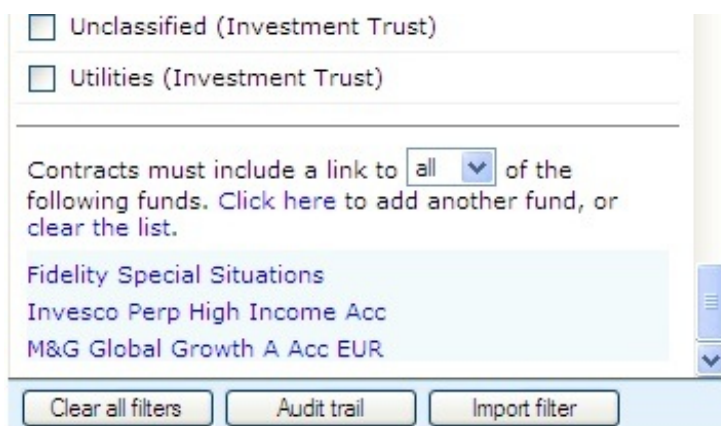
Unclassified (Investment Trust)

Utilities (Investment Trust)

Contracts must include a link to all of the following funds. Click here to add another fund, or clear the list.

Fidelity Special Situations
Invesco Perp High Income Acc
M&G Global Growth A Acc EUR

Clear all filters | Audit trail | Import filter